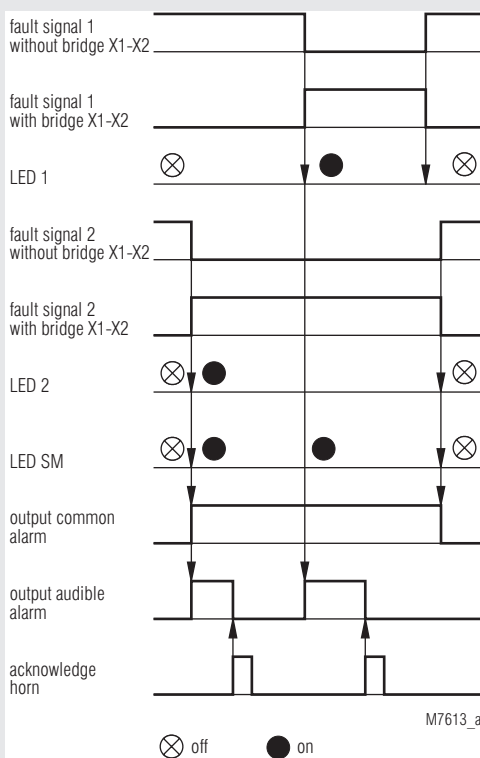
fault signal 1 without bridge X1-X2

fault signal 1 with bridge X1-X2

LED 1

fault signal 2 without bridge X1-X2

fault signal 2 with bridge X1-X2

LED 2

LED SM

output common alarm

output audible alarm

acknowledge horn

M7613_a

off on